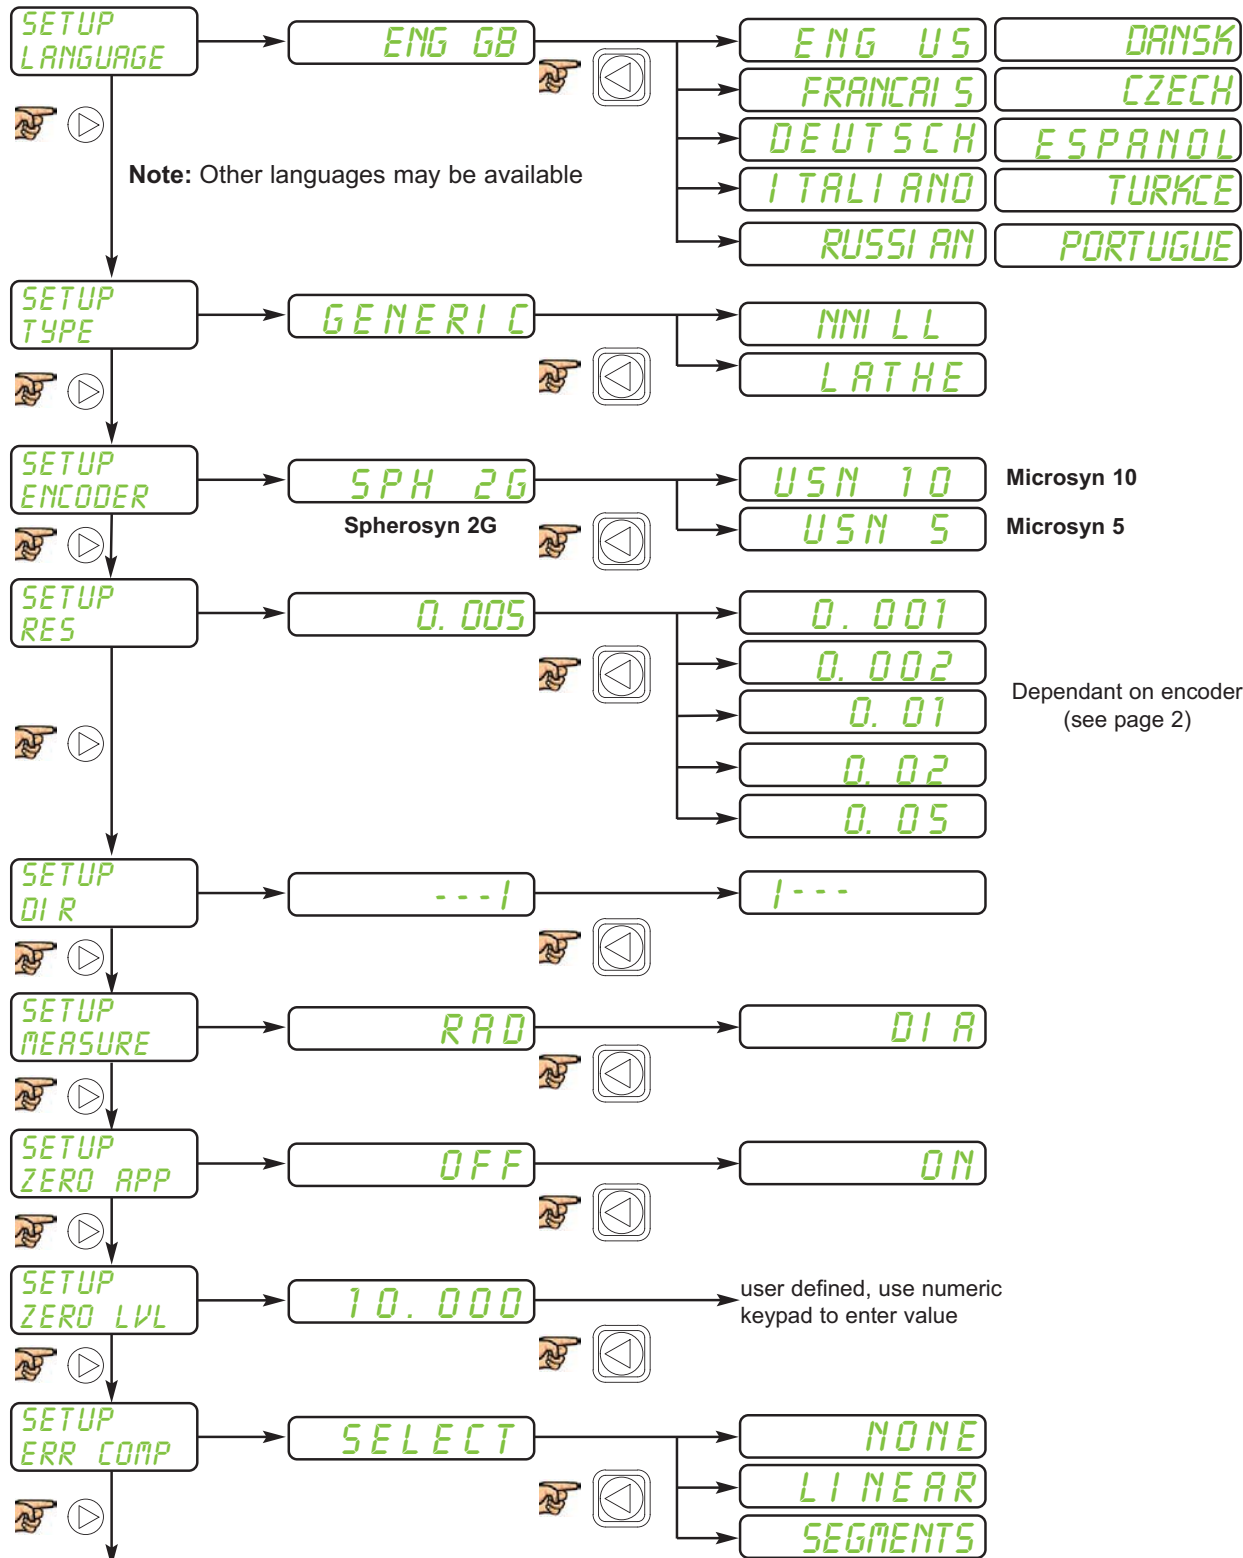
SETUP LANGUAGE

ENG GB

ENG US

DANSK

FRANCAIS

CZECH

DEUTSCH

ESPANOL

ITALIANO

TURKCE

RUSSIAN

PORTUGUE

**Note:** Other languages may be available

SETUP TYPE

GENERIC

MILL

LATHE

SETUP ENCODER

SPH 2G

Spherosyn 2G

USN 10

Microsyn 10

USN 5

Microsyn 5

SETUP RES

0.005

0.001

0.002

0.01

0.02

0.05

Dependant on encoder (see page 2)

SETUP DIR

---|

|---

SETUP MEASURE

RAD

DIA

SETUP ZERO APP

OFF

ON

SETUP ZERO LVL

10.000

user defined, use numeric keypad to enter value

SETUP ERR COMP

SELECT

NONE

LINEAR

SEGMENTS